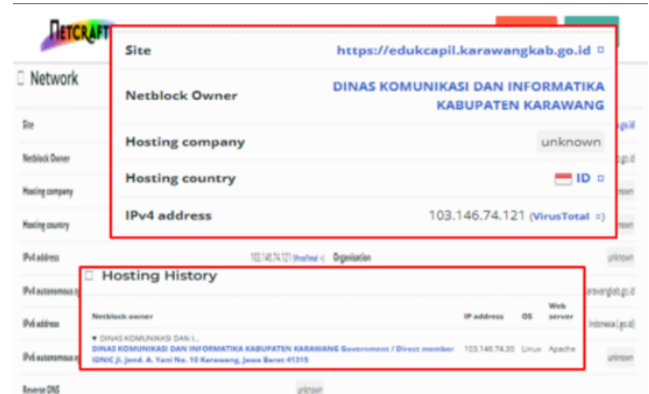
NETCRAFT

Network

Site
Netblock Owner
Hosting company
Hosting country
IPv4 address
IPv4 autonomous sy
IPv6 address
IPv6 autonomous sy
Reverse DNS

| Site | https://edukcapil.karawangkab.go.id |
|---|---|
| Netblock Owner | DINAS KOMUNIKASI DAN INFORMATIKA KABUPATEN KARAWANG |
| Hosting company | unknown |
| Hosting country | ID |
| IPv4 address | 103.146.74.121 (VirusTotal) |

103.146.74.121 (VirusTotal) Organisation

unknown

Hosting History

| Netblock owner | IP address | OS | Web server |
|---|---|---|---|
| DINAS KOMUNIKASI DAN I... DINAS KOMUNIKASI DAN INFORMATIKA KABUPATEN KARAWANG Government / Direct member IDNIC Jl. Jend. A. Yani No. 10 Karawang, Jawa Barat 41315 | 103.146.74.30 | Linux | Apache |

unknown